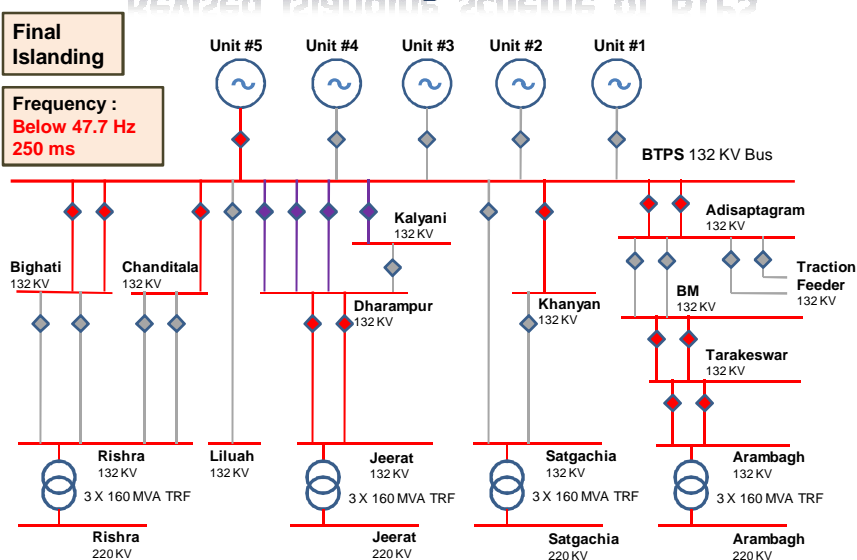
Final Islanding

Frequency :
Below 47.7 Hz
250 ms

Unit #5
Unit #4
Unit #3
Unit #2
Unit #1

BTPS 132 KV Bus

Kalyani
132 KV

Adisaptagram
132 KV

Traction Feeder
132 KV

Bighati
132 KV

Chanditala
132 KV

Dharampur
132 KV

Khanyan
132 KV

BM
132 KV

Tarakeswar
132 KV

Rishra
132 KV

Liluah
132 KV

Jeerat
132 KV

Satgachia
132 KV

Arambagh
132 KV

3 X 160 MVA TRF
3 X 160 MVA TRF
3 X 160 MVA TRF
3 X 160 MVA TRF

Rishra
220 KV

Jeerat
220 KV

Satgachia
220 KV

Arambagh
220 KV